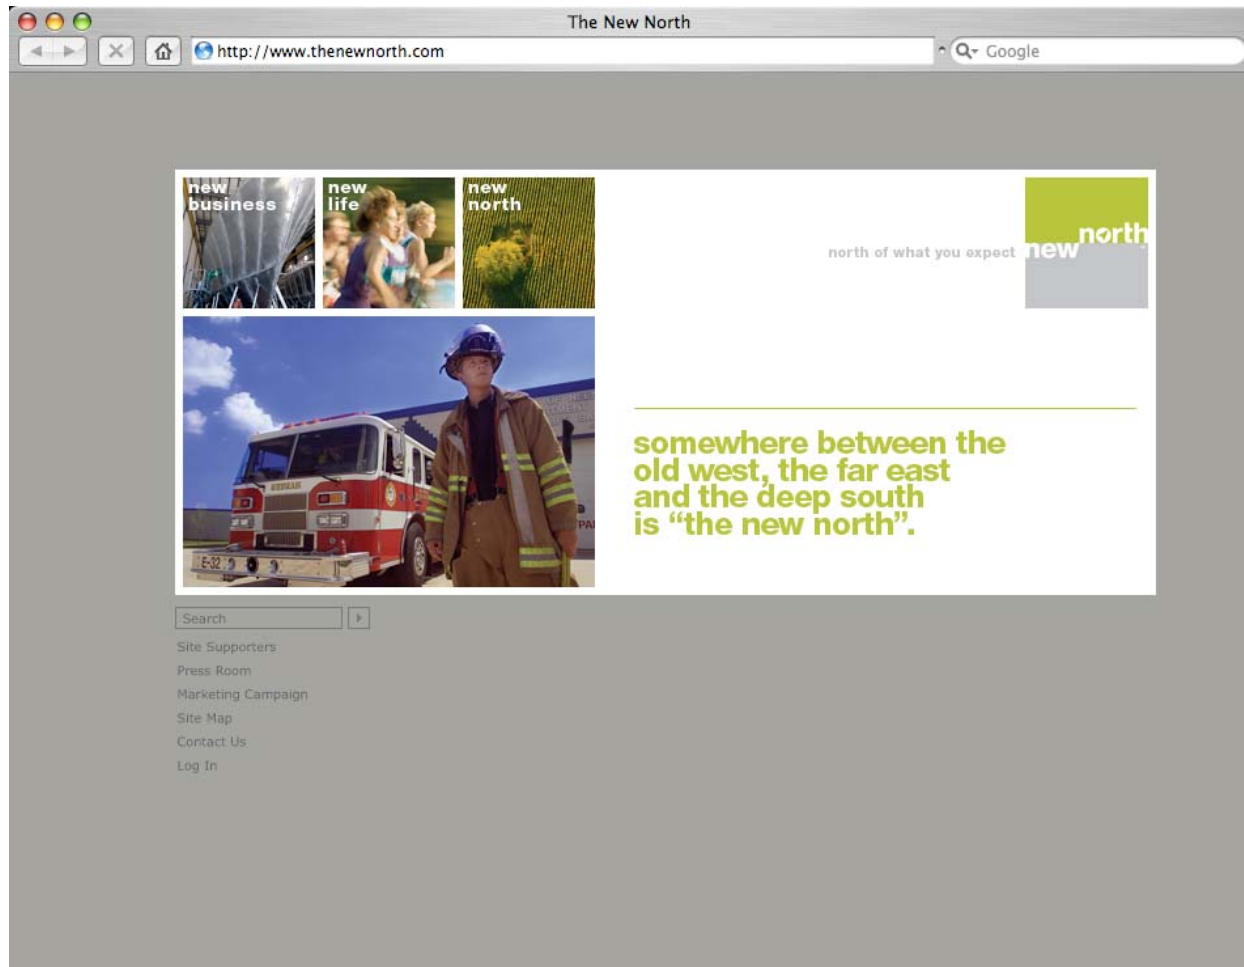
The New North

http://www.thenewnorth.com

Google

new business

new life

new north

north of what you expect

new north

E-32

somewhere between the old west, the far east and the deep south is “the new north”.

Search

Site Supporters

Press Room

Marketing Campaign

Site Map

Contact Us

Log In